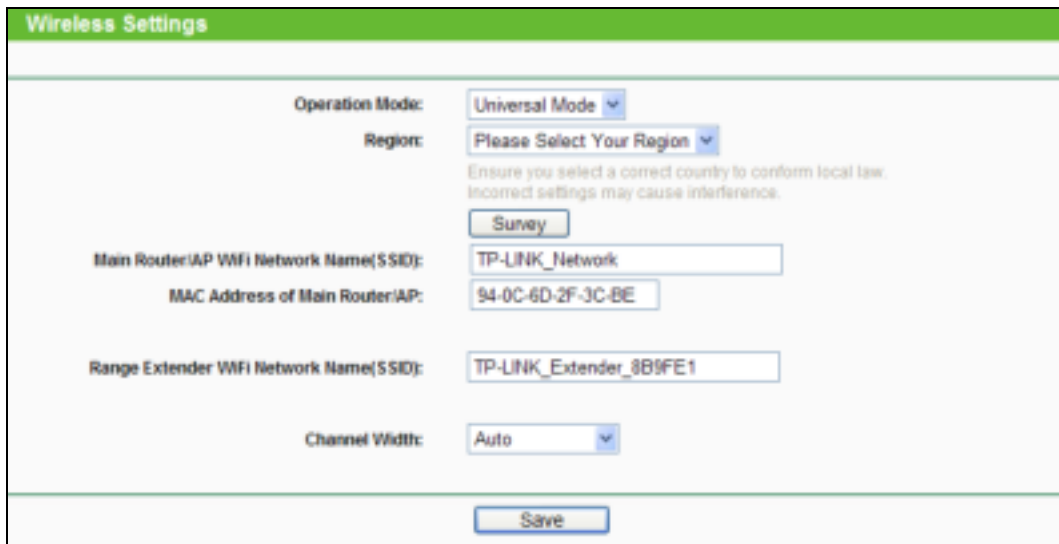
Wireless Settings

Operation Mode: Universal Mode

Region: Please Select Your Region

Ensure you select a correct country to conform local law. Incorrect settings may cause interference.

Survey

Main Router/AP WiFi Network Name(SSID): TP-LINK_Network

MAC Address of Main Router/AP: 94-0C-6D-2F-3C-BE

Range Extender WiFi Network Name(SSID): TP-LINK_Extender_8B9FE1

Channel Width: Auto

Save